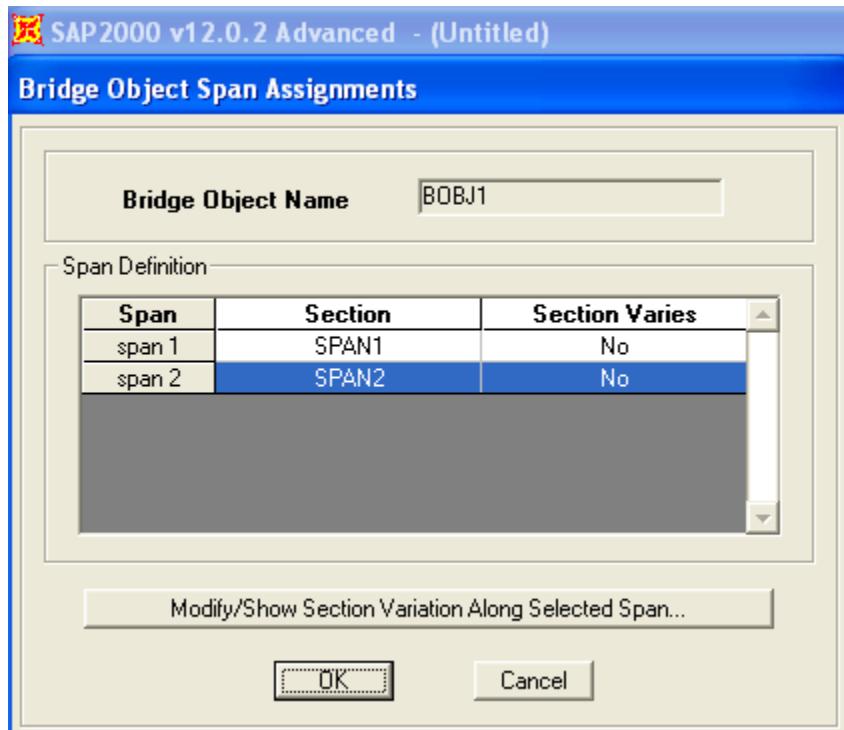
SAP2000 v12.0.2 Advanced - (Untitled)

Bridge Object Span Assignments

Bridge Object Name BOBJ1

Span Definition

| Span | Section | Section Varies |
|---|---|---|
| span 1 | SPAN1 | No |
| span 2 | SPAN2 | No |

Modify/Show Section Variation Along Selected Span...

OK Cancel